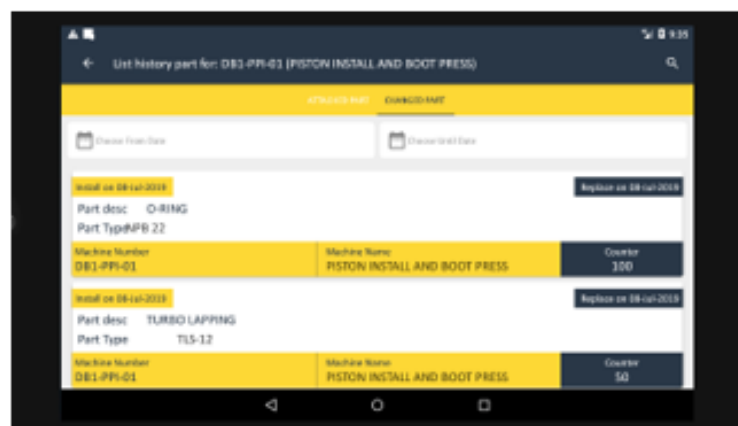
9:35

List history part for: DB1-PPI-01 (PISTON INSTALL AND BOOT PRESS)

ATTACHED PART
CHANGED PART

Choose From Date
Choose Until Date

Install on 08-Jul-2019
Replace on 08-Jul-2019
Part desc O-RING
Part TypeNPB 22
Machine Number
DB1-PPI-01
Machine Name
PISTON INSTALL AND BOOT PRESS
Counter
100

Install on 08-Jul-2019
Replace on 08-Jul-2019
Part desc TURBO LAPPING
Part Type TLS-12
Machine Number
DB1-PPI-01
Machine Name
PISTON INSTALL AND BOOT PRESS
Counter
50